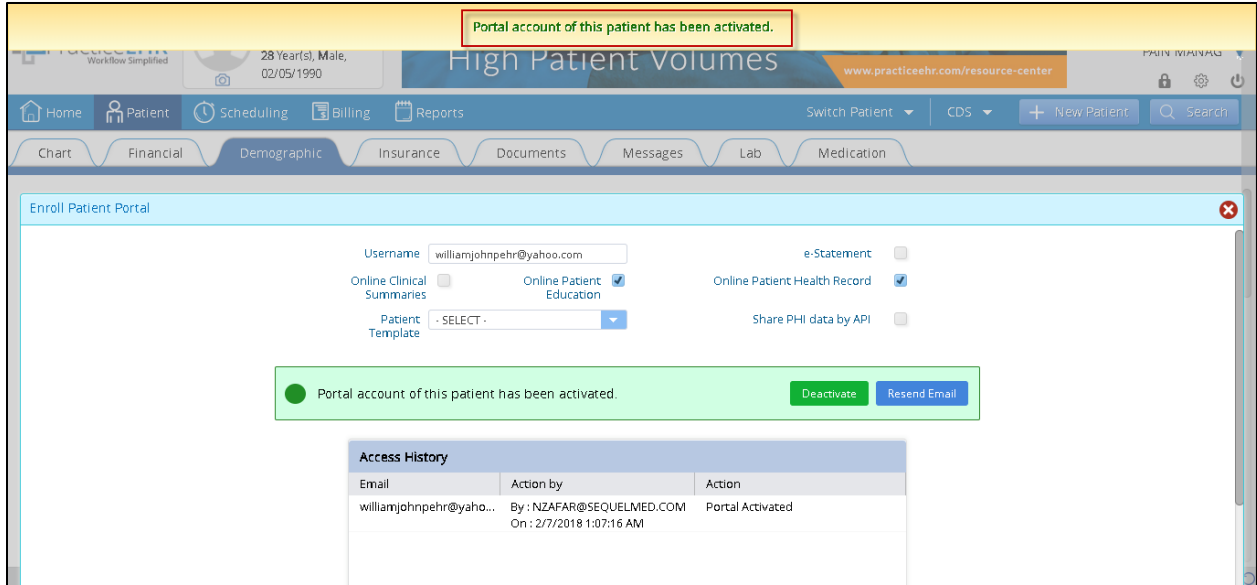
Portal account of this patient has been activated.

Workflow Simplified

28 Year(s), Male, 02/05/1990

High Patient Volumes

www.practiceehr.com/resource-center

PAIN MANAG

Home Patient Scheduling Billing Reports

Switch Patient CDS New Patient Search

Chart Financial Demographic Insurance Documents Messages Lab Medication

Enroll Patient Portal

Username williamjohnpehr@yahoo.com

e-Statement

Online Clinical Summaries

Online Patient Education

Online Patient Health Record

Patient Template - SELECT -

Share PHI data by API

Portal account of this patient has been activated.

Deactivate Resend Email

Access History

| Email | Action by | Action |
|---|---|---|
| williamjohnpehr@yaho... | By : NZAFAR@SEQUELMED.COM On : 2/7/2018 1:07:16 AM | Portal Activated |